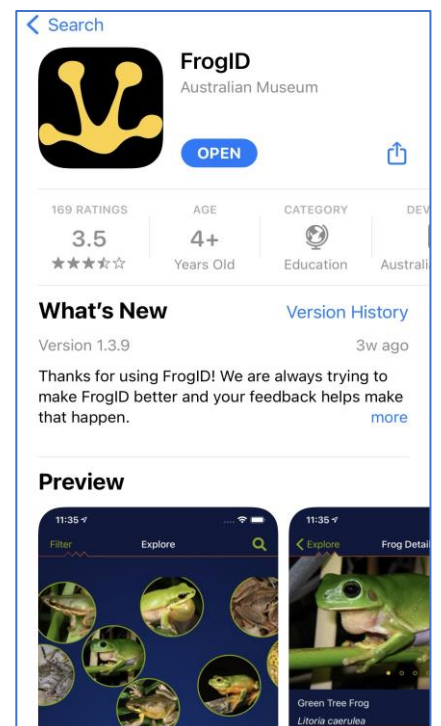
< Search

FrogID
Australian Museum

OPEN

169 RATINGS
3.5
★★★☆☆

AGE
4+
Years Old

CATEGORY
Education

DEV
Australi

What's New
Version History

Version 1.3.9
3w ago

Thanks for using FrogID! We are always trying to make FrogID better and your feedback helps make that happen.
more

Preview

11:35
Filter
Explore

11:35
< Explore
Frog Detail

Green Tree Frog
Litoria caerulea